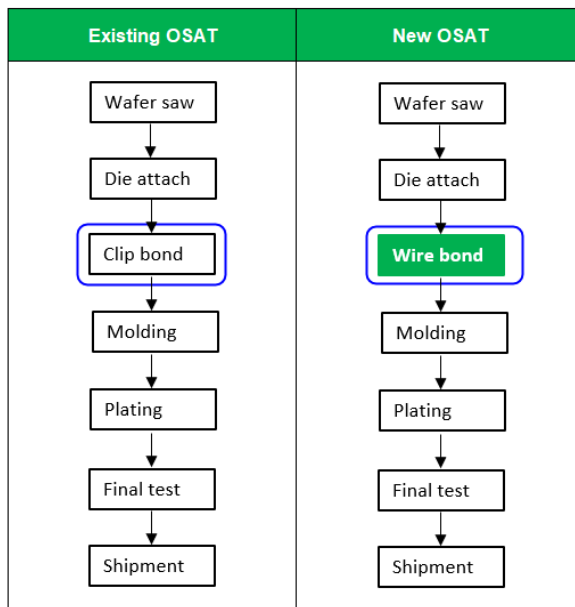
| Existing OSAT | New OSAT |
|---|---|
| Wafer saw | Wafer saw |
| Die attach | Die attach |
| Clip bond | Wire bond |
| Molding | Molding |
| Plating | Plating |
| Final test | Final test |
| Shipment | Shipment |